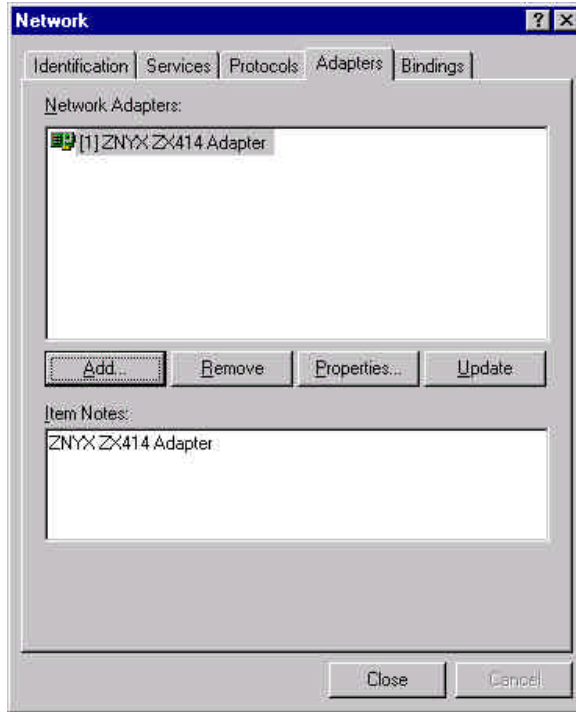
Network

?

Identification | Services | Protocols | Adapters | Bindings

Network Adapters:

[1] ZNYX ZX414 Adapter

Add...

Remove

Properties...

Update

Item Notes:

ZNYX ZX414 Adapter

Close

Cancel